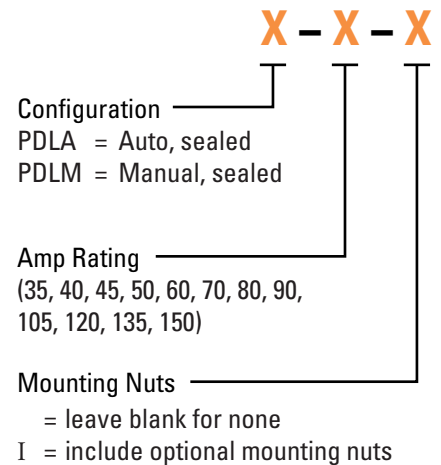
X – X – X

Configuration
PDLA = Auto, sealed
PDLM = Manual, sealed

Amp Rating
(35, 40, 45, 50, 60, 70, 80, 90, 105, 120, 135, 150)

Mounting Nuts
= leave blank for none
I = include optional mounting nuts